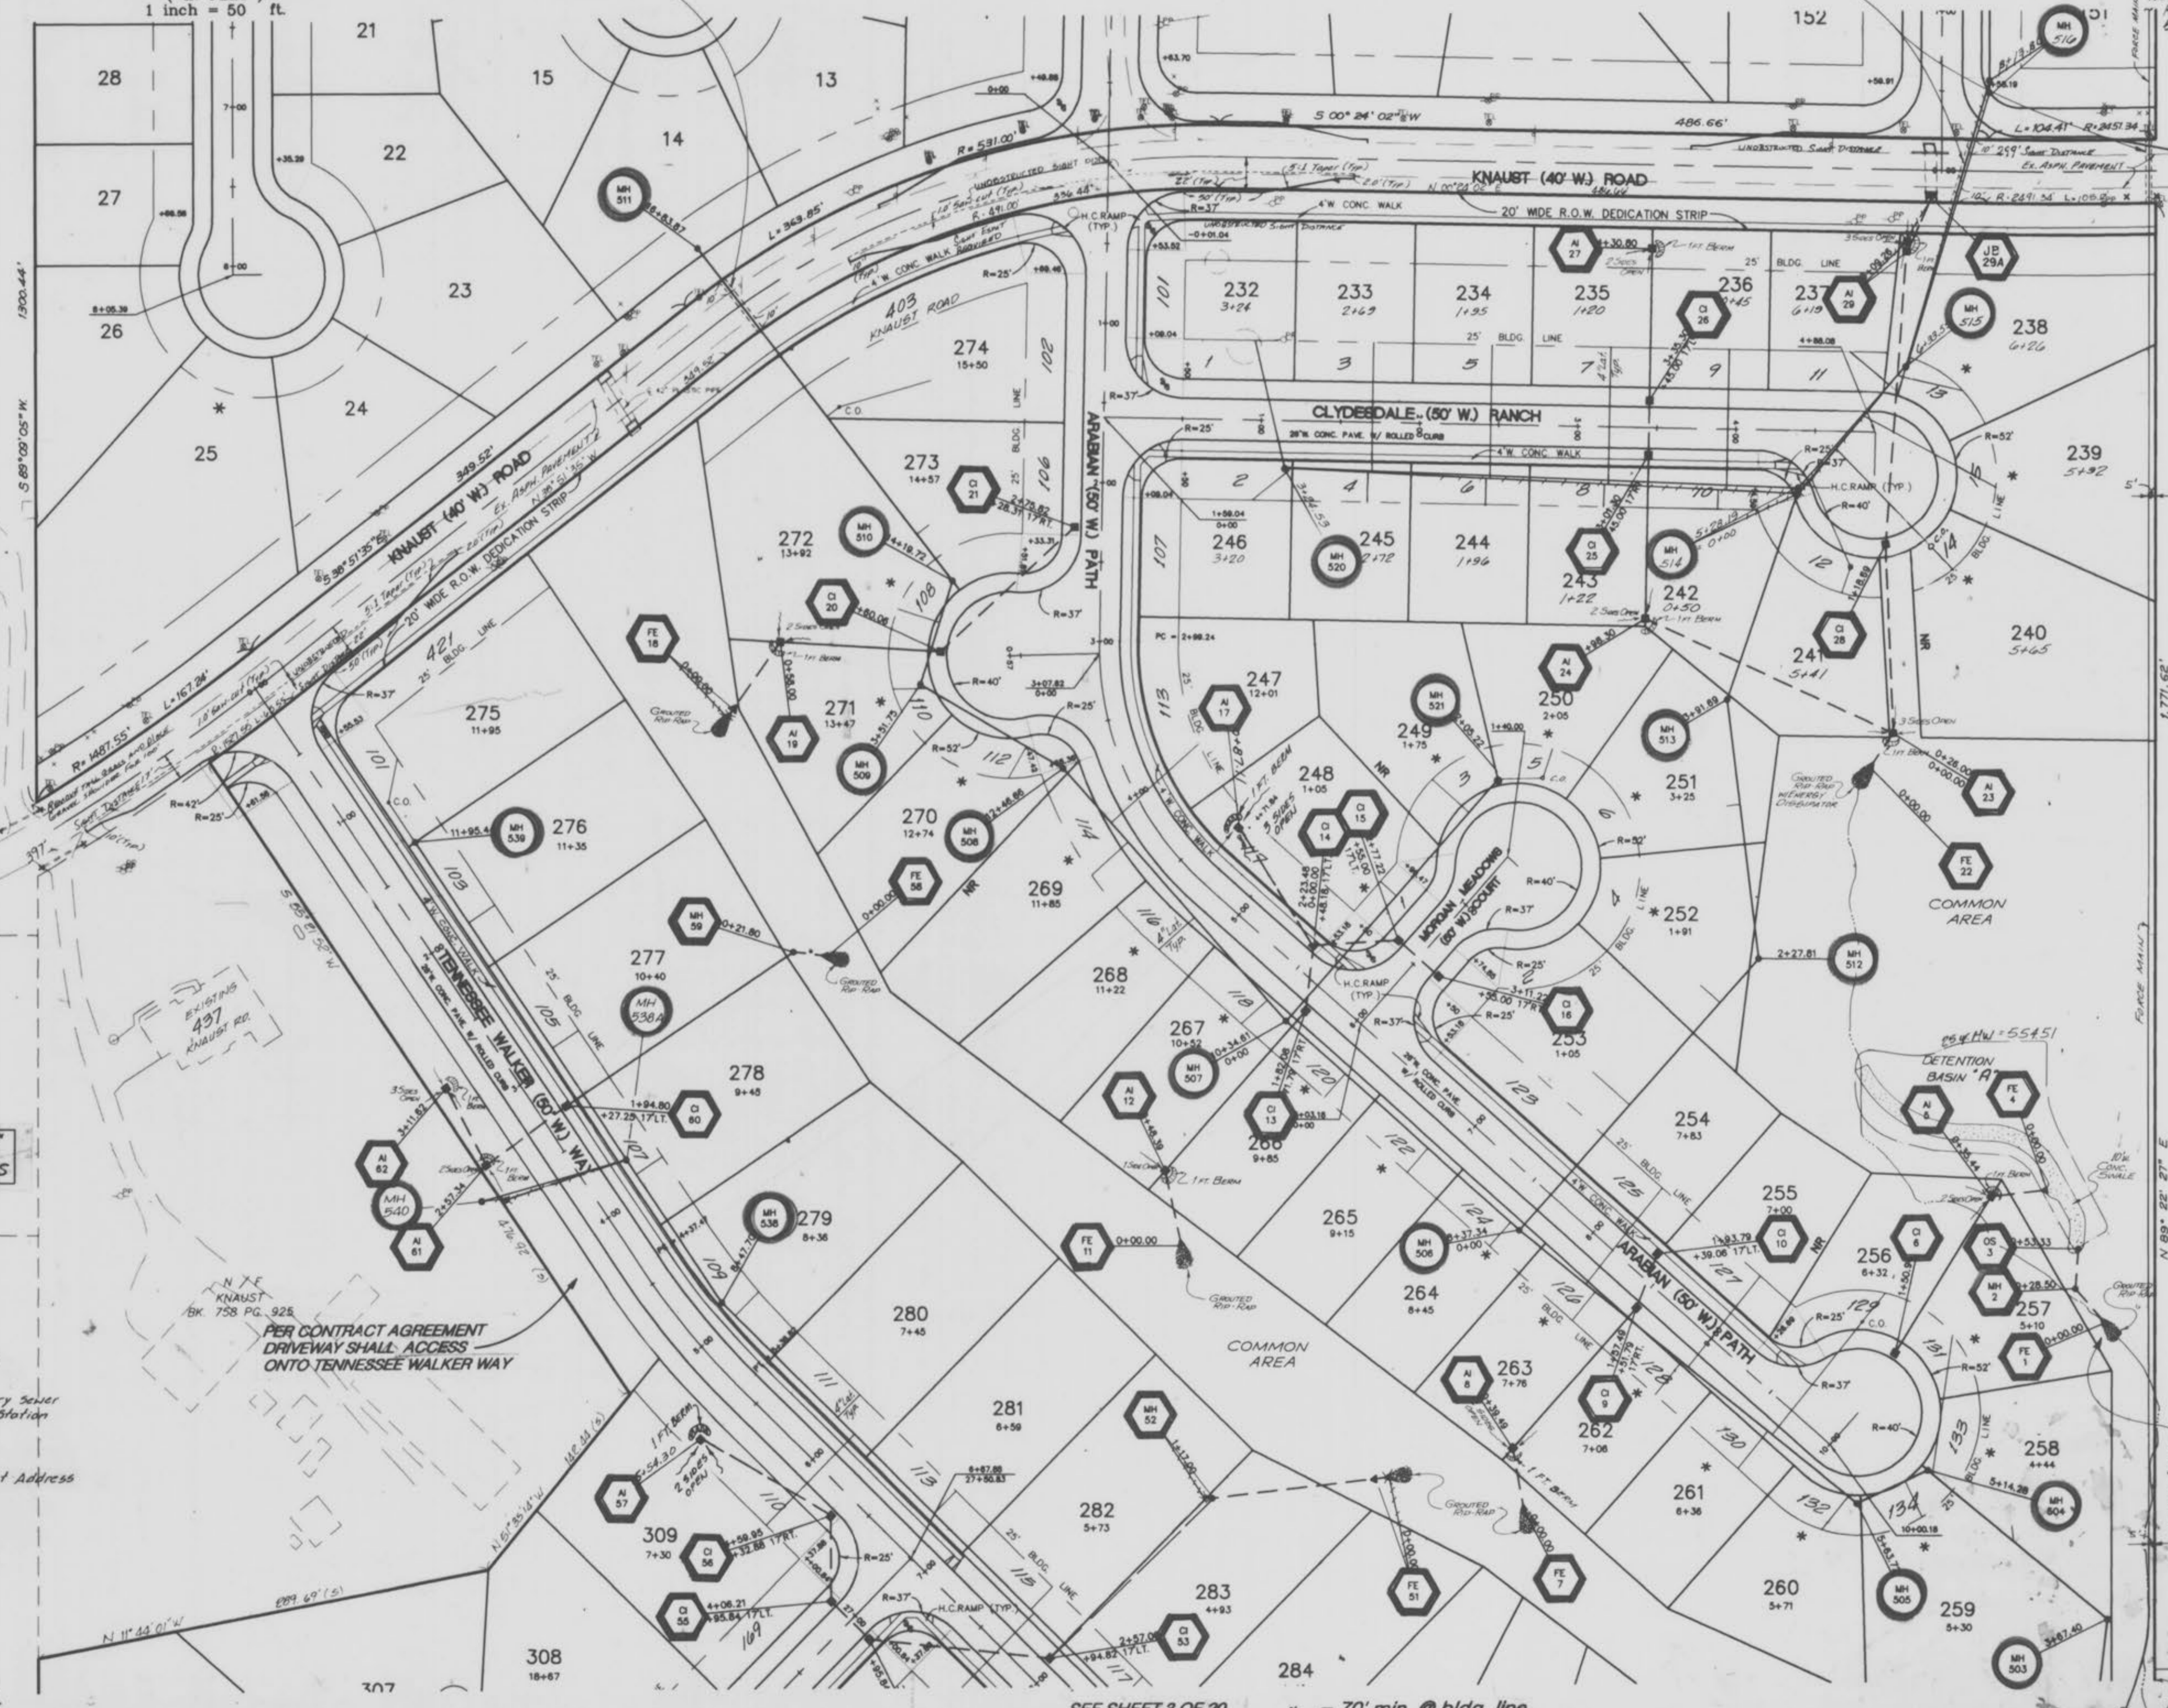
1 inch = 50 ft.

KNAUST (40' W.) ROAD
20' WIDE R.O.W. DEDICATION STRIP
CLYDESDALE (50' W.) RANCH
ARABIAN (50' W.) PATH
TENNESSEE WALKER (50' W.) WAY
MORGAN MEADOWS (50' W.) COURT
403 KNAUST ROAD
S 00° 24' 02" W
486.66'
R = 531.00'
L = 369.85'
349.52'
S 38° 51' 35" W
L = 167.34'
R = 1487.55'
1300.44'
S 89° 09' 05" W
1,771.62'
N 89° 22' 27" E
N 11° 44' 01" W

21 28 15 13 14 22 27 23 26 25 24 152

232 3+24
233 2+69
234 1+95
235 1+20
236 0+45
237 6+19
238 6+26
239 5+92
240 5+65
241 5+41
242 0+50
243 1+22
244 1+96
245 2+72
246 3+20
247 12+01
248 1+05
249 1+75
250 2+05
251 3+25
252 1+91
253 1+05
254 7+83
255 7+00
256 6+32
257 5+10
258 4+44
259 5+30
260 5+71
261 6+36
262 7+06
263 7+76
264 8+45
265 9+15
266 9+85
267 10+52
268 11+22
269 11+85
270 12+74
271 13+47
272 13+92
273 14+57
274 15+50
275 11+95
276 11+35
277 10+40
278 9+45
279 8+36
280 7+45
281 6+59
282 5+73
283 4+93
284
308 18+67
309 7+30
307

MH 511, MH 510, MH 509, MH 508, MH 507, MH 506, MH 505, MH 504, MH 503, MH 512, MH 513, MH 514, MH 515, MH 516, MH 520, MH 521, MH 539, MH 538A, MH 538, MH 540, MH 59, MH 52, MH 2
CI 21, CI 20, CI 14, CI 15, CI 13, CI 16, CI 25, CI 26, CI 28, CI 10, CI 9, CI 6, CI 60, CI 56, CI 55, CI 53
AI 27, AI 29, AI 24, AI 23, AI 17, AI 19, AI 12, AI 8, AI 6, AI 62, AI 61, AI 57
FE 18, FE 58, FE 22, FE 4, FE 1, FE 11, FE 51, FE 7
JB 29A
OS 3

H.C. RAMP (TYP.)
4' W. CONC. WALK
UNOBSTRUCTED SIGHT DISTANCE
25' BLDG. LINE
GROUTED RIP-RAP
COMMON AREA
DETENTION BASIN "A"
FORCE MAIN
NR
R=25' R=37' R=40' R=52'

EXISTING 437 KNAUST RD.
N/F KNAUST BK. 758 PG. 925
PER CONTRACT AGREEMENT DRIVEWAY SHALL ACCESS ONTO TENNESSEE WALKER WAY

SEE SHEET 3 OF 20
= 70' min. @ bldg. line